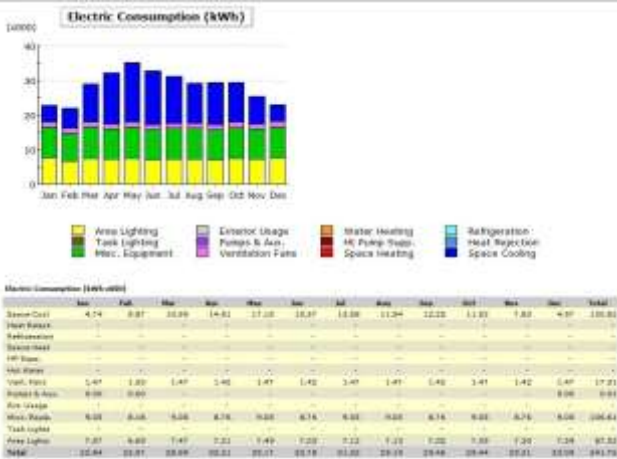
Electric Consumption (kWh)

(x000)

40
30
20
10
0

Jan Feb Mar Apr May Jun Jul Aug Sep Oct Nov Dec

Area Lighting
Task Lighting
Misc. Equipment
Exterior Usage
Pumps & Aux.
Ventilation Fans
Water Heating
Ht Pump Supp.
Space Heating
Refrigeration
Heat Rejection
Space Cooling

Electric Consumption (kWh x000)

| | Jan | Feb | Mar | Apr | May | Jun | Jul | Aug | Sep | Oct | Nov | Dec | Total |
|---|---|---|---|---|---|---|---|---|---|---|---|---|---|
| Space Cool | 4.74 | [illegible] | 10.09 | 14.61 | 17.10 | 15.07 | 13.08 | 11.94 | 12.15 | 11.93 | 7.83 | 4.97 | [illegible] |
| Heat Reject. | - | - | - | - | - | - | - | - | - | - | - | - | - |
| Refrigeration | - | - | - | - | - | - | - | - | - | - | - | - | - |
| Space Heat | - | - | - | - | - | - | - | - | - | - | - | - | - |
| HP Supp. | - | - | - | - | - | - | - | - | - | - | - | - | - |
| Hot Water | - | - | - | - | - | - | - | - | - | - | - | - | - |
| Vent. Fans | 1.47 | 1.33 | 1.47 | 1.42 | 1.47 | 1.42 | 1.47 | 1.47 | 1.42 | 1.47 | 1.42 | 1.47 | 17.31 |
| Pumps & Aux. | 0.00 | 0.00 | - | - | - | - | - | - | - | - | - | 0.00 | 0.01 |
| Ext. Usage | - | - | - | - | - | - | - | - | - | - | - | - | - |
| Misc. Equip. | 9.00 | 8.16 | 9.00 | 8.74 | 9.00 | 8.74 | 9.00 | 9.00 | 8.74 | 9.00 | 8.74 | 9.00 | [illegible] |
| Task Lights | - | - | - | - | - | - | - | - | - | - | - | - | - |
| Area Lights | 7.37 | 6.69 | 7.47 | 7.21 | 7.49 | 7.20 | 7.12 | 7.13 | 7.02 | 7.33 | 7.24 | 7.29 | 87.52 |
| Total | 22.44 | 22.07 | 28.09 | 32.21 | 35.17 | 33.18 | 31.01 | 29.19 | 29.48 | 29.44 | 25.21 | 23.08 | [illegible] |